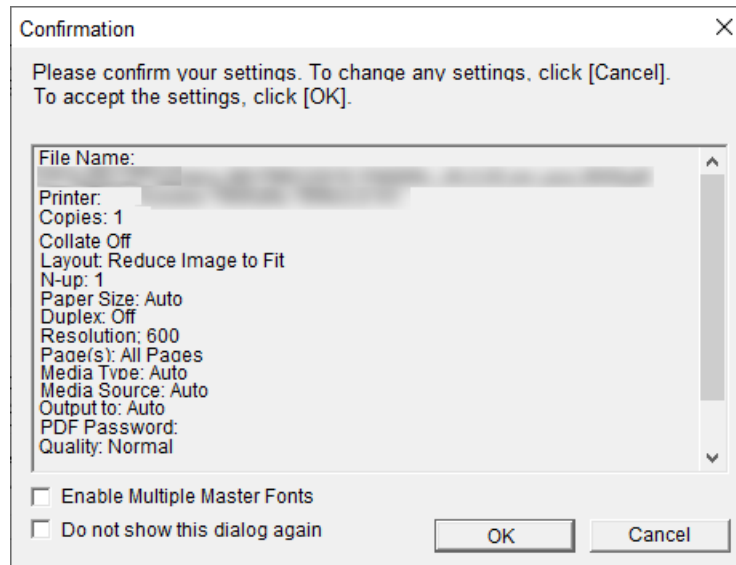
Confirmation

×

Please confirm your settings. To change any settings, click [Cancel]. To accept the settings, click [OK].

File Name:
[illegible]
Printer: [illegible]
Copies: 1
Collate Off
Layout: Reduce Image to Fit
N-up: 1
Paper Size: Auto
Duplex: Off
Resolution: 600
Page(s): All Pages
Media Type: Auto
Media Source: Auto
Output to: Auto
PDF Password:
Quality: Normal

Enable Multiple Master Fonts

Do not show this dialog again

OK

Cancel